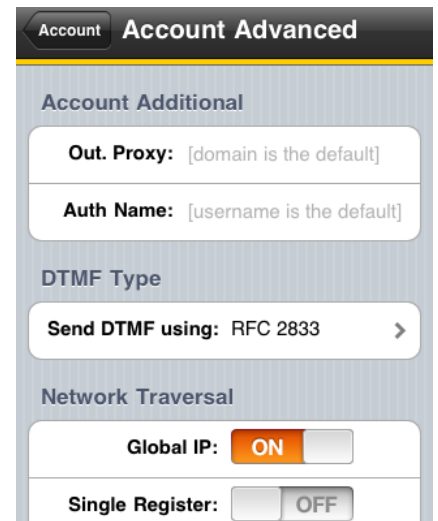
Account
Account Advanced

Account Additional

Out. Proxy: [domain is the default]

Auth Name: [username is the default]

DTMF Type

Send DTMF using: RFC 2833 >

Network Traversal

Global IP: ON

Single Register: OFF